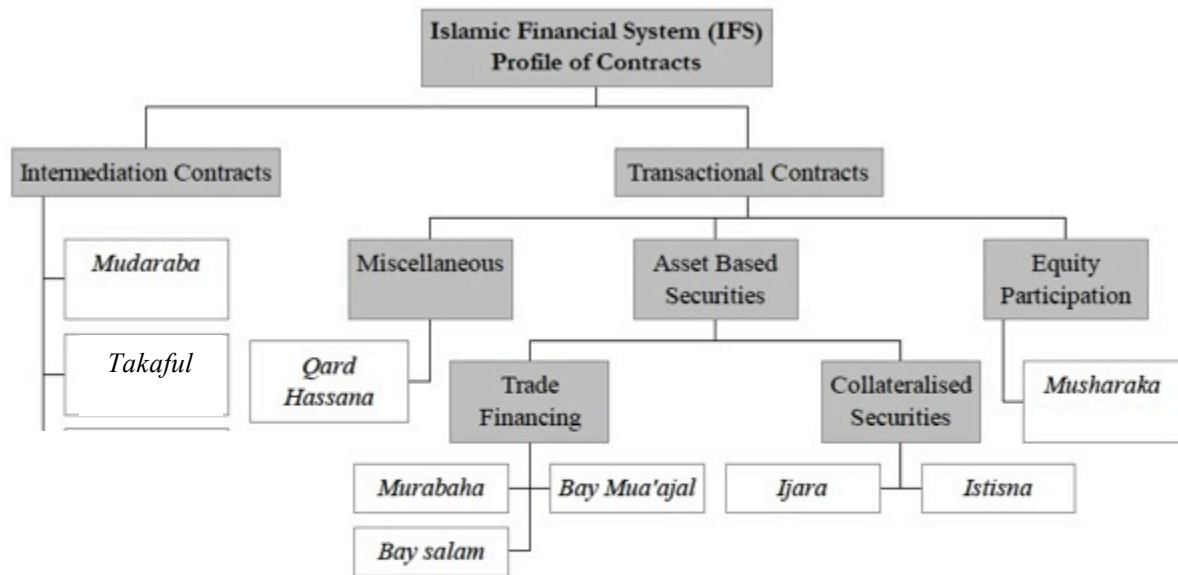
Islamic Financial System (IFS)
Profile of Contracts

Intermediation Contracts

Mudaraba

Takaful

Transactional Contracts

Miscellaneous

Qard Hassana

Asset Based Securities

Trade Financing

Murabaha

Bay Mua'ajal

Bay salam

Collateralised Securities

Ijara

Istisna

Equity Participation

Musharaka